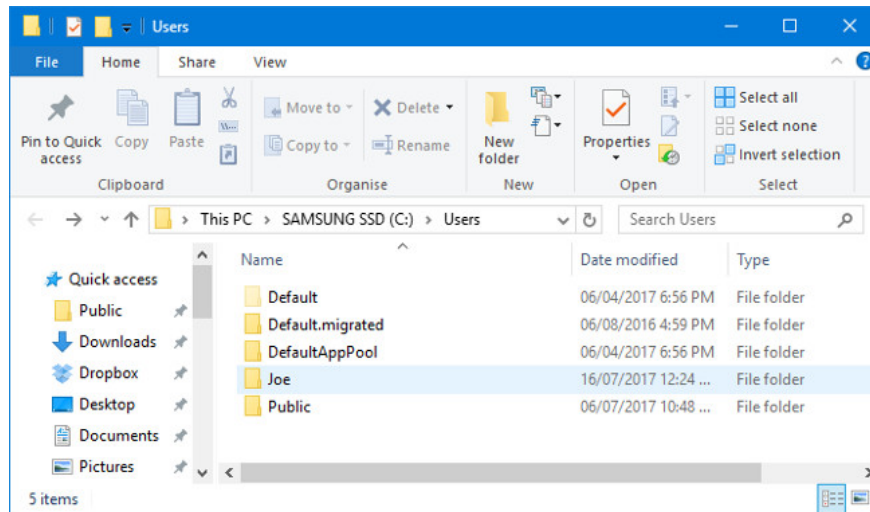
Users

File Home Share View

Pin to Quick access Copy Paste
Clipboard

Move to Delete
Copy to Rename
Organise

New folder
New

Properties
Open

Select all
Select none
Invert selection
Select

This PC > SAMSUNG SSD (C:) > Users

Search Users

Quick access
Public
Downloads
Dropbox
Desktop
Documents
Pictures

| Name | Date modified | Type |
|---|---|---|
| Default | 06/04/2017 6:56 PM | File folder |
| Default.migrated | 06/08/2016 4:59 PM | File folder |
| DefaultAppPool | 06/04/2017 6:56 PM | File folder |
| Joe | 16/07/2017 12:24 ... | File folder |
| Public | 06/07/2017 10:48 ... | File folder |

5 items